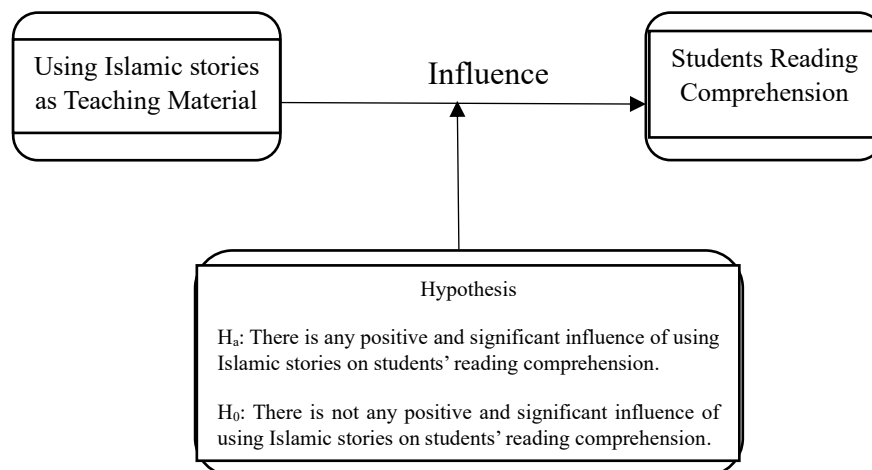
Using Islamic stories as Teaching Material

Influence

Students Reading Comprehension

Hypothesis

$H_a$: There is any positive and significant influence of using Islamic stories on students' reading comprehension.

$H_0$: There is not any positive and significant influence of using Islamic stories on students' reading comprehension.